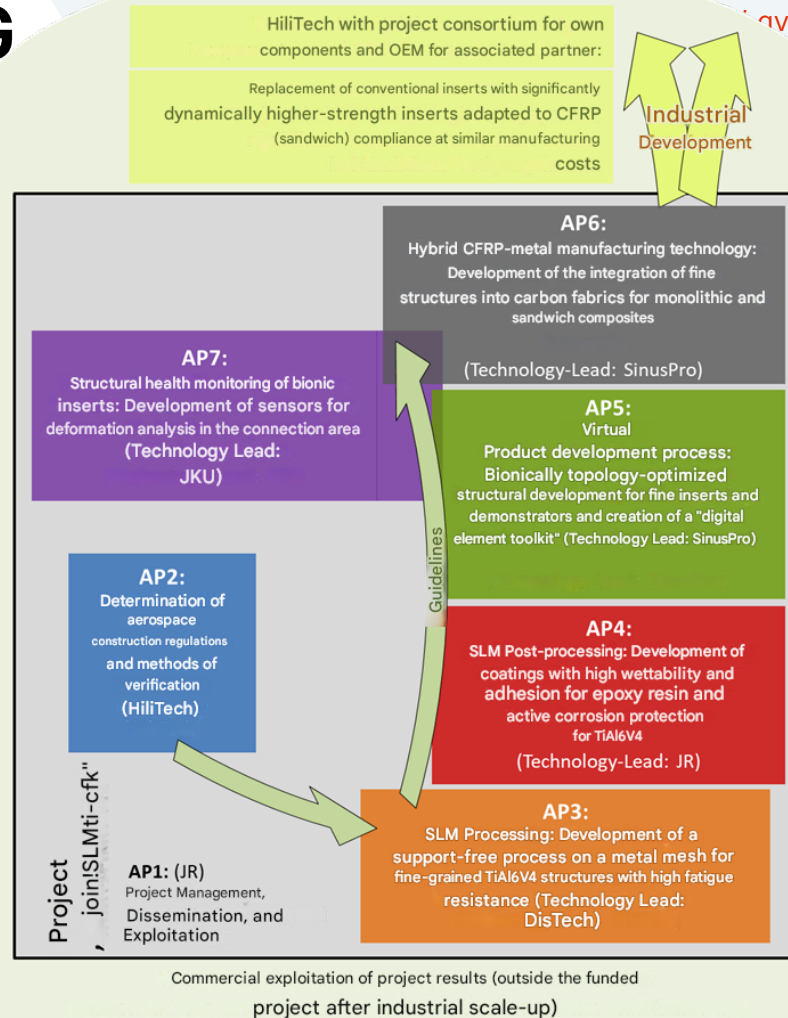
G

HiliTech with project consortium for own components and OEM for associated partner:

Replacement of conventional inserts with significantly dynamically higher-strength inserts adapted to CFRP (sandwich) compliance at similar manufacturing costs

Industrial Development

AP6:
Hybrid CFRP-metal manufacturing technology: Development of the integration of fine structures into carbon fabrics for monolithic and sandwich composites

(Technology-Lead: SinusPro)

AP7:
Structural health monitoring of bionic inserts: Development of sensors for deformation analysis in the connection area
(Technology Lead: JKU)

AP5:
Virtual
Product development process: Bionically topology-optimized structural development for fine inserts and demonstrators and creation of a "digital element toolkit" (Technology Lead: SinusPro)

Guidelines

AP2:
Determination of aerospace construction regulations and methods of verification
(HiliTech)

AP4:
SLM Post-processing: Development of coatings with high wettability and adhesion for epoxy resin and active corrosion protection for TiAl6V4
(Technology-Lead: JR)

Project „join!SLMti-cfk"

AP1: (JR)
Project Management, Dissemination, and Exploitation

AP3:
SLM Processing: Development of a support-free process on a metal mesh for fine-grained TiAl6V4 structures with high fatigue resistance (Technology Lead: DisTech)

Commercial exploitation of project results (outside the funded project after industrial scale-up)